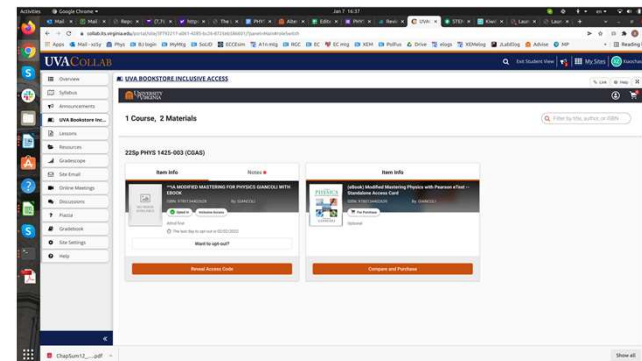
Activities Google Chrome Jan 7 16:37

Mail Mail Repo (7.7) http The PHYS Alter Edit PHYS Revi UVA STEM Kiwi Laun Laun

collab.its.virginia.edu/portal/site/

Apps Mail - eclly Phys BJ login MyMtg SolID ECCEcon A1c.eng NGC EC MY ECmtg VEM Polfus Drive eLogs RDMeting JLabElog Advise MP Reading list

UVACOLLAB

Exit Student View My Sites

Overview
Syllabus
Announcements
UVA Bookstore Inc...
Lessons
Resources
Gradescope
Site Email
Online Meetings
Discussions
Piazza
Gradebook
Site Settings
Help

UVA BOOKSTORE INCLUSIVE ACCESS

UNIVERSITY of VIRGINIA

1 Course, 2 Materials

Filter by title, author, or ISBN

22Sp PHYS 1425-003 (CGAS)

Item Info

Notes

Item Info

**IA MODIFIED MASTERING FOR PHYSICS GIANCOLI WITH EBOOK

ISBN: 9780134462626

Opted In Inclusive Access

About Item

The last day to opt-out is 02/02/2022

Want to opt-out?

Reveal Access Code

(eBook) Modified Mastering Physics with Pearson eText -- Standalone Access Card

ISBN: 9780134462626

For Purchase

Optional

Compare and Purchase

ChapSum12_....pdf

Show all